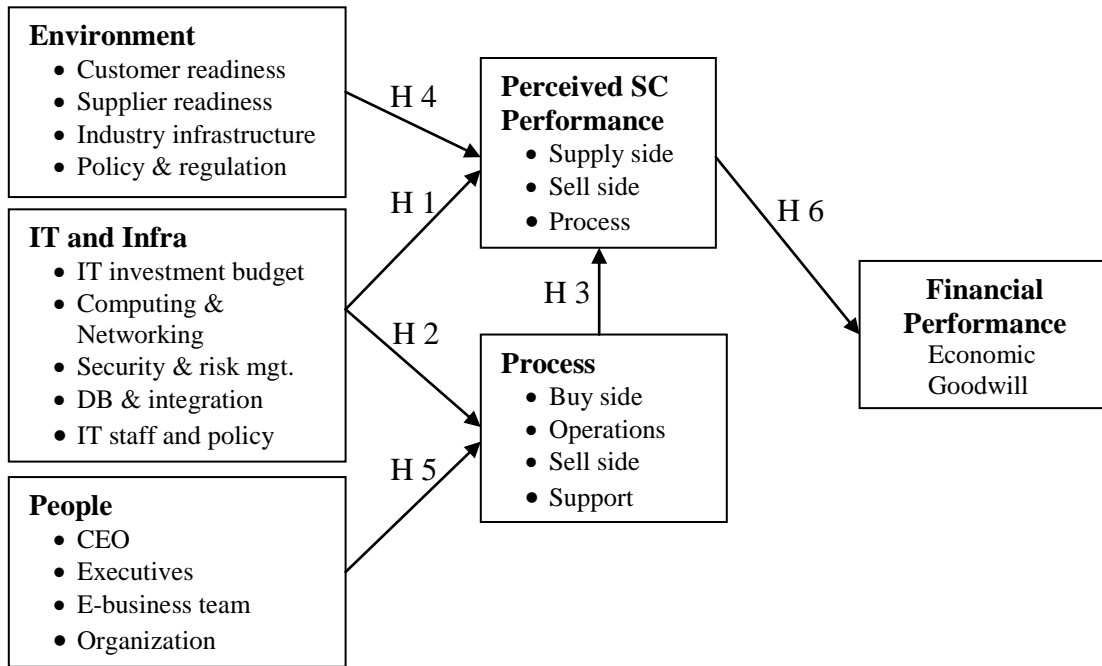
**Environment**
- Customer readiness
- Supplier readiness
- Industry infrastructure
- Policy & regulation

**IT and Infra**
- IT investment budget
- Computing & Networking
- Security & risk mgt.
- DB & integration
- IT staff and policy

**People**
- CEO
- Executives
- E-business team
- Organization

H 4

H 1

H 2

H 5

**Perceived SC Performance**
- Supply side
- Sell side
- Process

H 3

**Process**
- Buy side
- Operations
- Sell side
- Support

H 6

**Financial Performance**
Economic
Goodwill